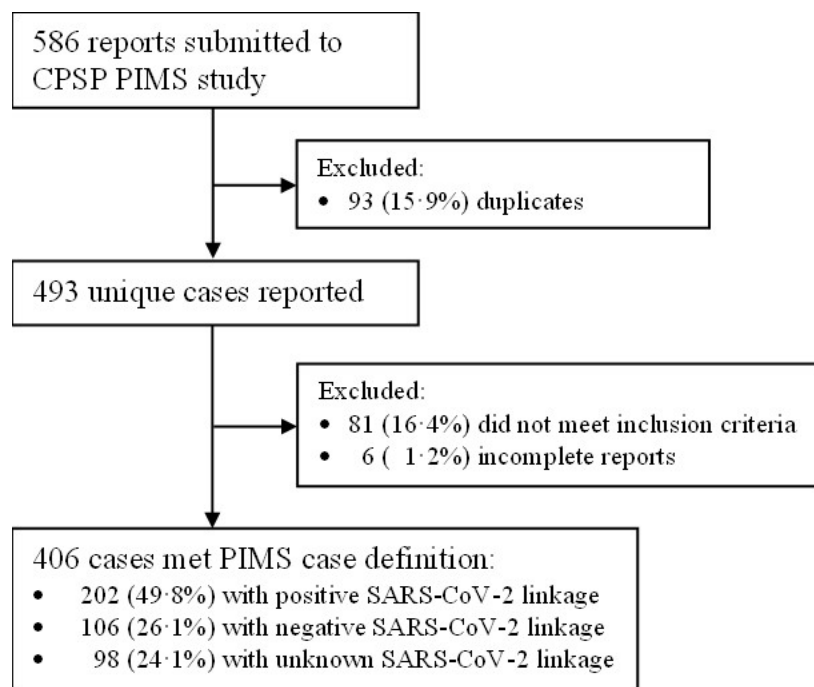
586 reports submitted to CPSP PIMS study

Excluded:
• 93 (15·9%) duplicates

493 unique cases reported

Excluded:
• 81 (16·4%) did not meet inclusion criteria
• 6 ( 1·2%) incomplete reports

406 cases met PIMS case definition:
• 202 (49·8%) with positive SARS-CoV-2 linkage
• 106 (26·1%) with negative SARS-CoV-2 linkage
• 98 (24·1%) with unknown SARS-CoV-2 linkage